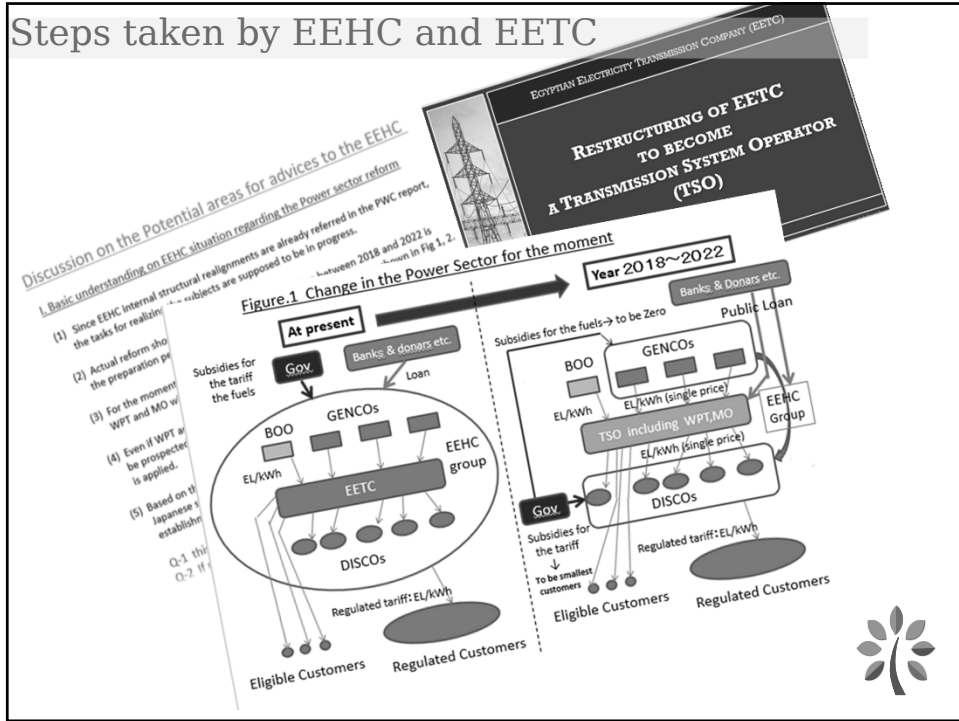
Steps taken by EEHC and EETC

EGYPTIAN ELECTRICITY TRANSMISSION COMPANY (EETC)

RESTRUCTURING OF EETC TO BECOME A TRANSMISSION SYSTEM OPERATOR (TSO)

Discussion on the Potential areas for advices to the EEHC

I. Basic understanding on EEHC situation regarding the Power sector reform

(1) Since EEHC internal structural realignments are already referred in the PWC report, the tasks for realizing the subjects are supposed to be in progress.

(2) Actual reform sho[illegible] between 2018 and 2022 is the preparation pe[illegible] shown in Fig 1, 2.

(3) For the moment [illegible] WPT and MO w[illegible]

(4) Even if WPT a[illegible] be prospected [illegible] is applied.

(5) Based on the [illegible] Japanese s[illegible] establishm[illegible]

Q-1 this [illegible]
Q-2 If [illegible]

Figure.1 Change in the Power Sector for the moment

At present

Subsidies for the tariff the fuels

Gov.

Banks & donars etc.

Loan

BOO

GENCOs

EEHC group

EL/kWh

EETC

DISCOs

Regulated tariff: EL/kWh

Eligible Customers

Regulated Customers

Year 2018～2022

Banks & Donars etc.

Public Loan

Subsidies for the fuels→ to be Zero

BOO

GENCOs

EL/kWh

EL/kWh (single price)

EEHC Group

TSO including WPT,MO

EL/kWh (single price)

Gov.

DISCOs

Subsidies for the tariff ↓ To be smallest customers

Regulated tariff: EL/kWh

Eligible Customers

Regulated Customers